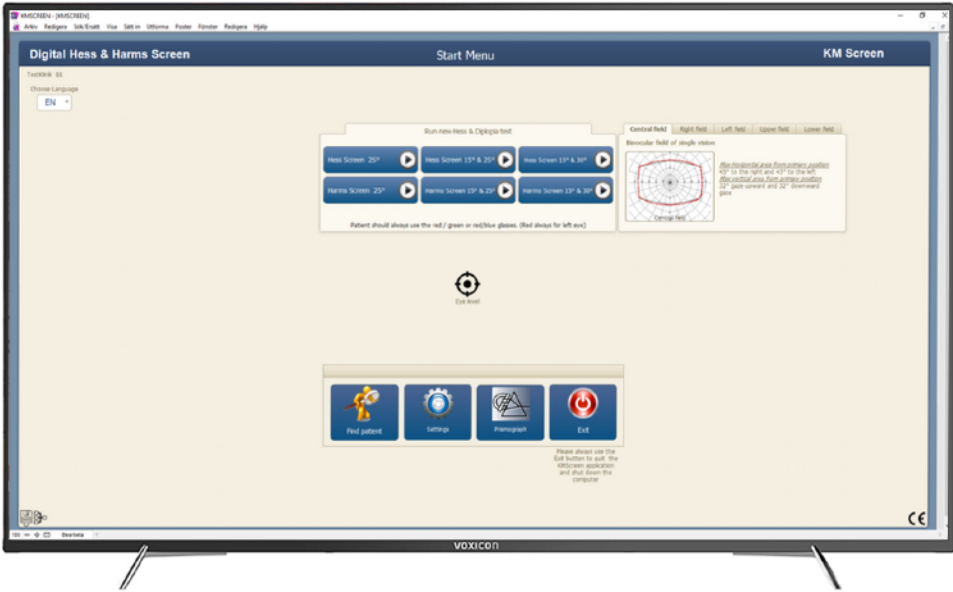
KMSCREEN - [KMSCREEN]
Arkiv Redigera Sök/Ersätt Visa Sätt in Utforma Poster Fönster Redigera Hjälp

Digital Hess & Harms Screen
Start Menu
KM Screen

Testklinik SS
Choose Language
EN

Run new Hess & Diplopia test
Hess Screen 25°
Hess Screen 15° & 25°
Hess Screen 15° & 30°
Harms Screen 25°
Harms Screen 15° & 25°
Harms Screen 15° & 30°
Patient should always use the red / green or red/blue glasses. (Red always for left eye)

Central field
Right field
Left field
Upper field
Lower field
Binocular field of single vision
Max horizontal area from primary position
45° to the right and 45° to the left
Max vertical area from primary position
32° gaze upward and 32° downward gaze
Central field

Eye level

Find patient
Settings
Prismograph
Exit
Please always use the Exit button to quit the KMScreen application and shut down the computer

CE

Bearbeta

voxicon